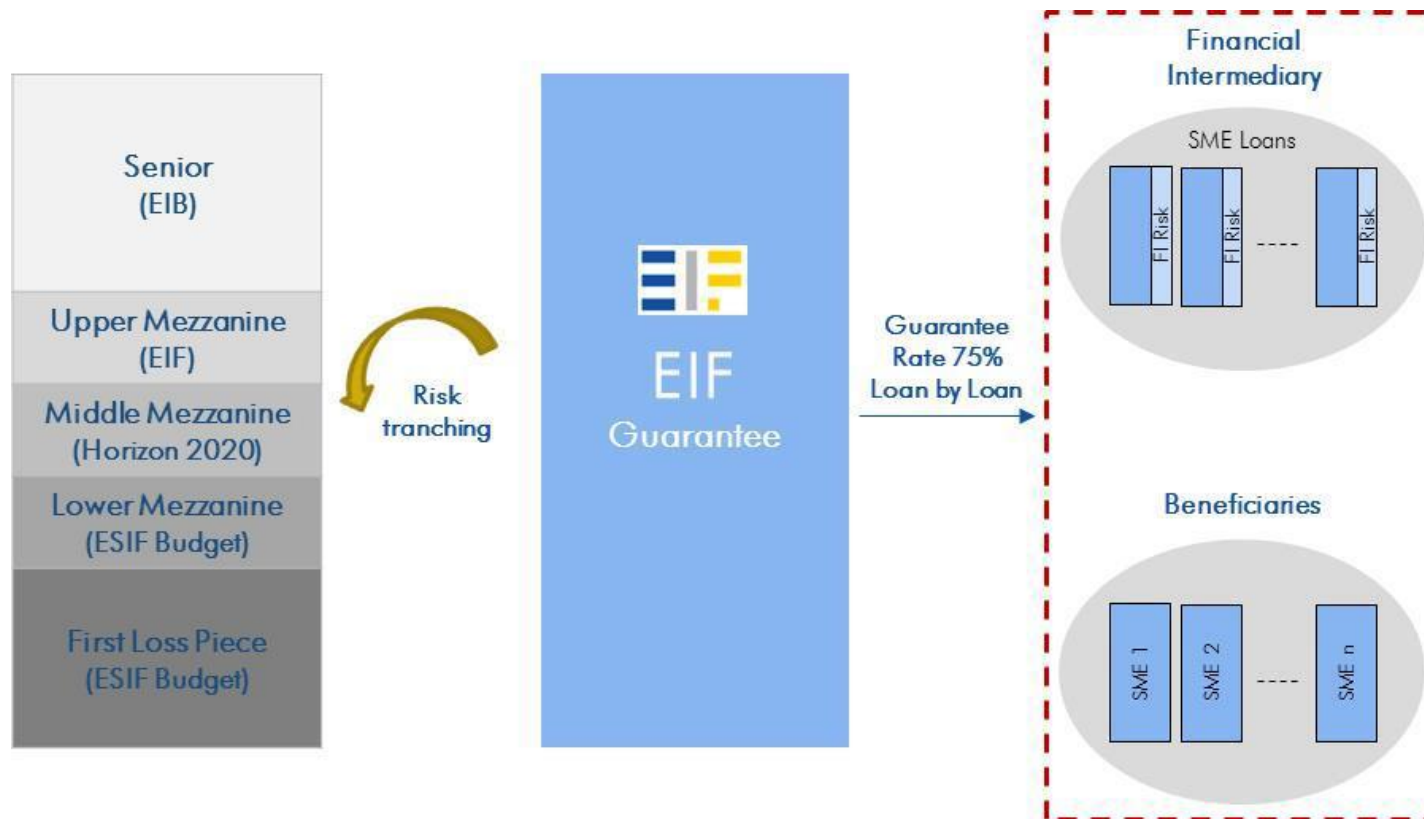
Senior
(EIB)

Upper Mezzanine
(EIF)

Middle Mezzanine
(Horizon 2020)

Lower Mezzanine
(ESIF Budget)

First Loss Piece
(ESIF Budget)

Risk
tranching

EIF
Guarantee

Guarantee
Rate 75%
Loan by Loan

Financial
Intermediary

SME Loans

FI Risk

FI Risk

----

FI Risk

Beneficiaries

SME 1

SME 2

----

SME n